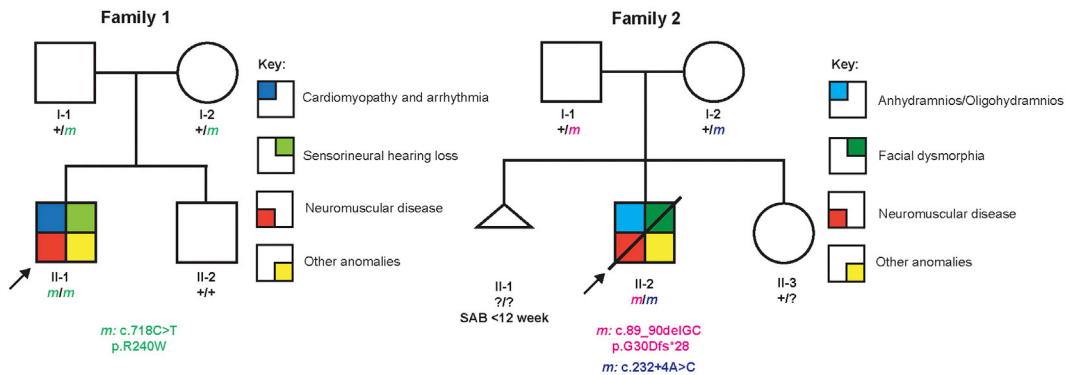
Family 1

I-1
+/m

I-2
+/m

Key:

Cardiomyopathy and arrhythmia

Sensorineural hearing loss

Neuromuscular disease

Other anomalies

II-1
m/m

II-2
+/+

m: c.718C>T
p.R240W

Family 2

I-1
+/m

I-2
+/m

Key:

Anhydramnios/Oligohydramnios

Facial dysmorphia

Neuromuscular disease

Other anomalies

II-1
?/?
SAB <12 week

II-2
m/m

II-3
+/?

m: c.89_90delGC
p.G30Dfs*28

m: c.232+4A>C